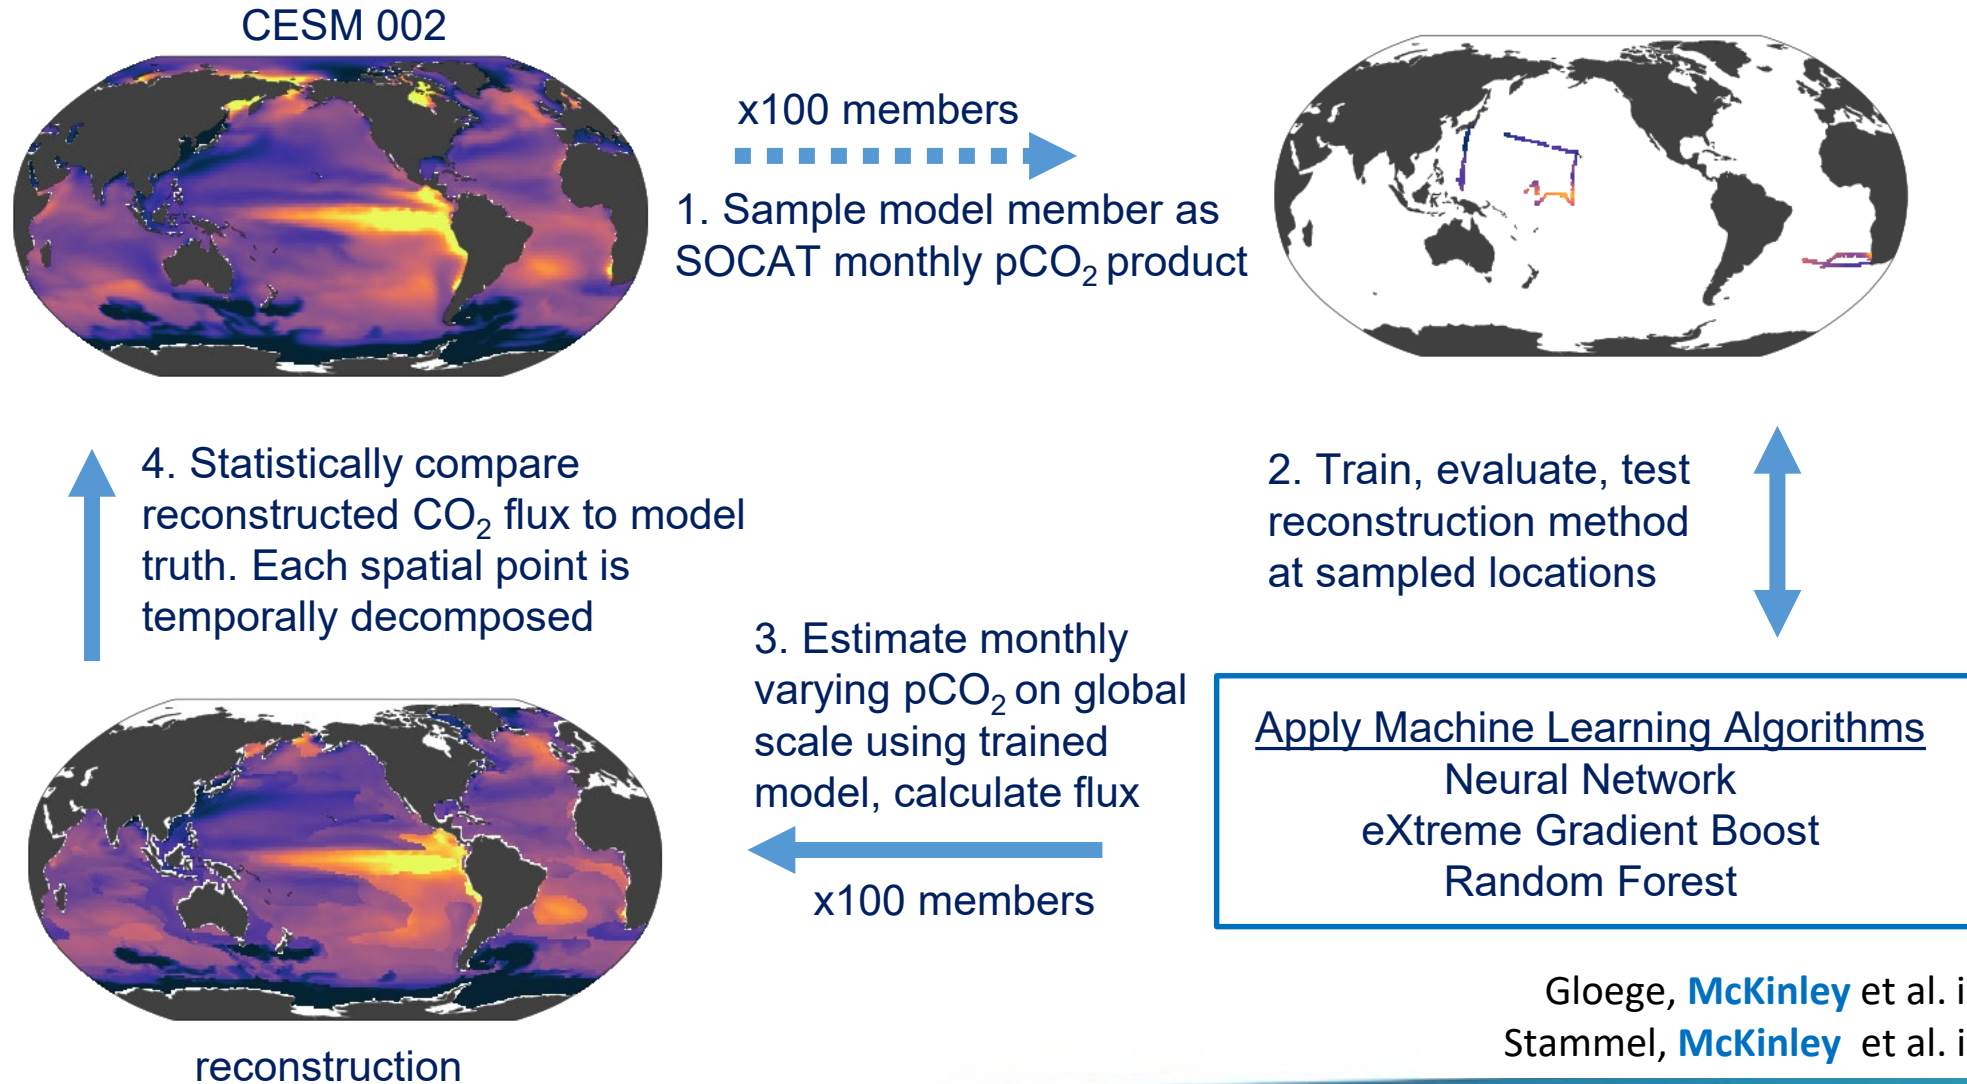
CESM 002

x100 members

1. Sample model member as SOCAT monthly $pCO_2$ product

4. Statistically compare reconstructed $CO_2$ flux to model truth. Each spatial point is temporally decomposed

2. Train, evaluate, test reconstruction method at sampled locations

3. Estimate monthly varying $pCO_2$ on global scale using trained model, calculate flux

Apply Machine Learning Algorithms
Neural Network
eXtreme Gradient Boost
Random Forest

x100 members

reconstruction

Gloege, McKinley et al. i
Stammel, McKinley et al. i